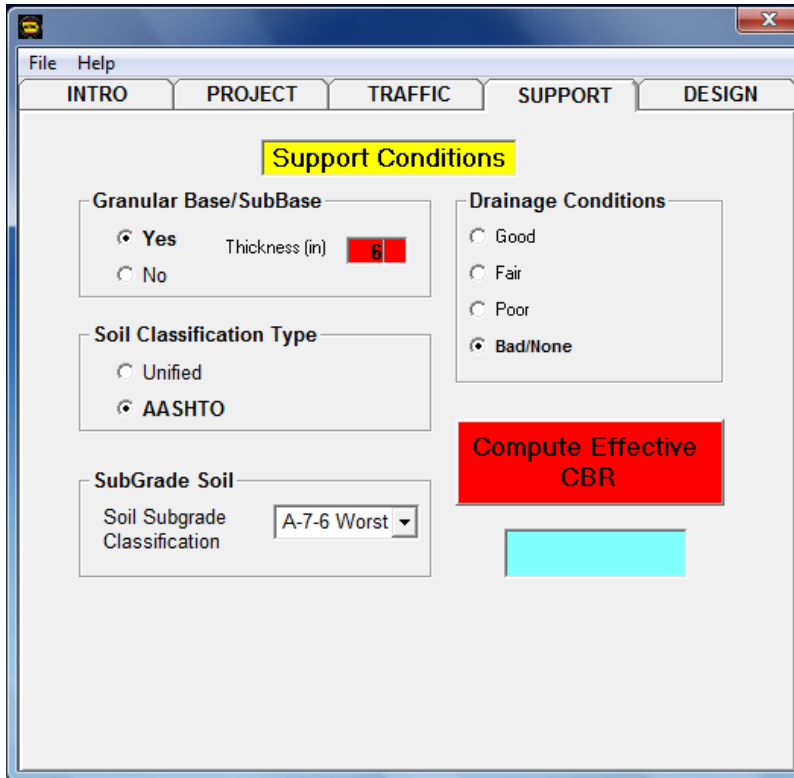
File Help

INTRO PROJECT TRAFFIC SUPPORT DESIGN

Support Conditions

Granular Base/SubBase

Yes

No

Thickness (in) 6

Drainage Conditions

Good

Fair

Poor

Bad/None

Soil Classification Type

Unified

AASHTO

Compute Effective CBR

SubGrade Soil

Soil Subgrade Classification

A-7-6 Worst